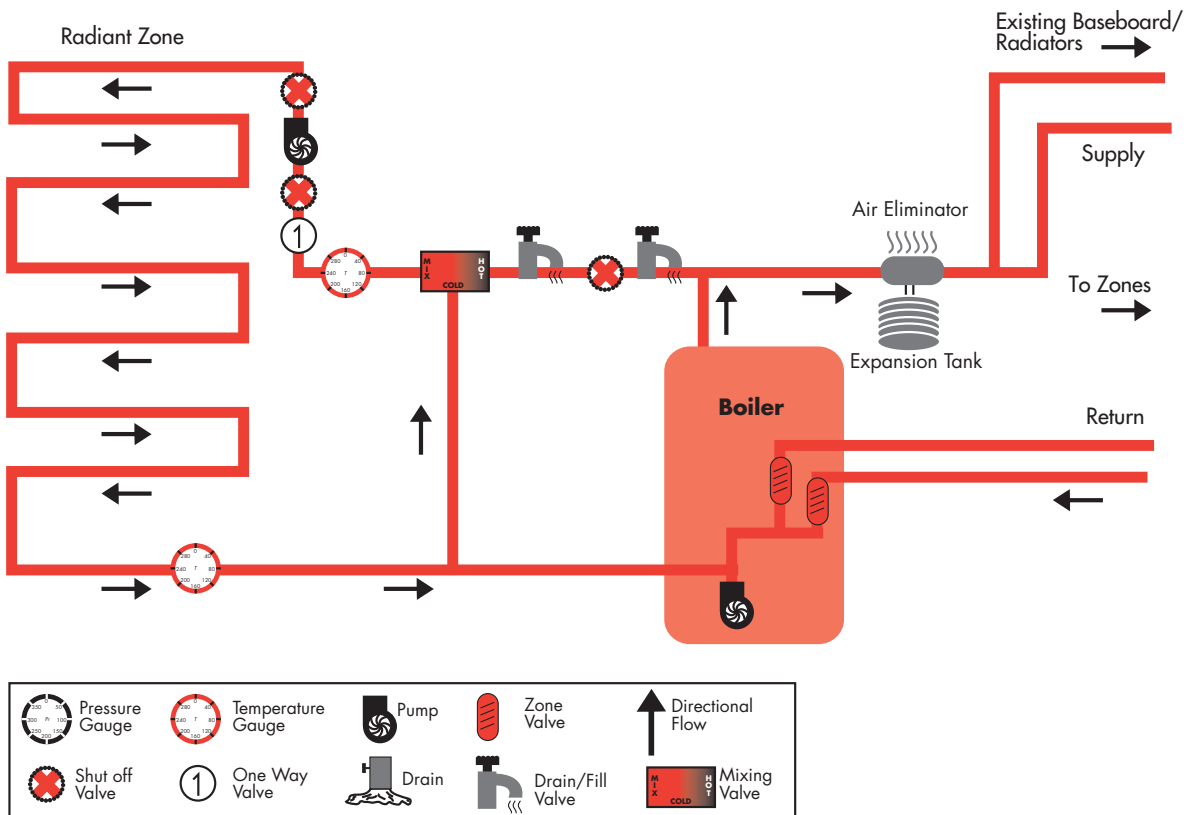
Radiant Zone

Existing Baseboard/ Radiators

Supply

Air Eliminator

To Zones

Expansion Tank

280 0 40
240 T 80
200 160 120

MIX COLD HOT

Boiler

Return

280 0 40
240 T 80
200 160 120

Pressure Gauge

0
250 50
300 Pr 100
250 150
200

Temperature Gauge

280 0 40
240 T 80
200 160 120

Pump

Zone Valve

Directional Flow

Shut off Valve

1

One Way Valve

Drain

Drain/Fill Valve

MIX COLD HOT

Mixing Valve